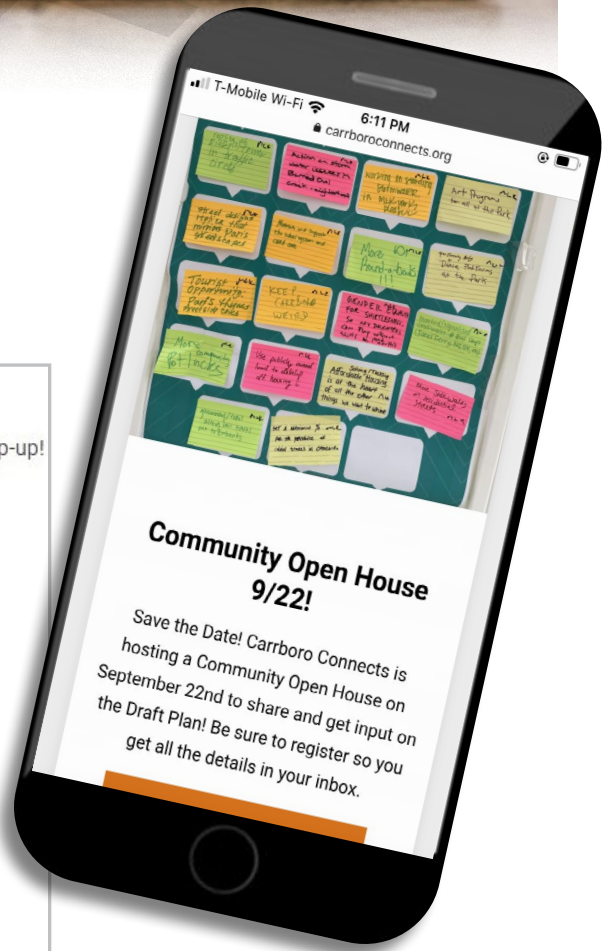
T-Mobile Wi-Fi 6:11 PM
carrboroconnects.org

Art Programs for all at the Park

More Round-a-bouts

KEEP CARRBORO WEIRD

More Bike Lanes

Affordable Housing

More Sidewalks in residential streets

p-up!

Community Open House 9/22!

Save the Date! Carrboro Connects is hosting a Community Open House on September 22nd to share and get input on the Draft Plan! Be sure to register so you get all the details in your inbox.